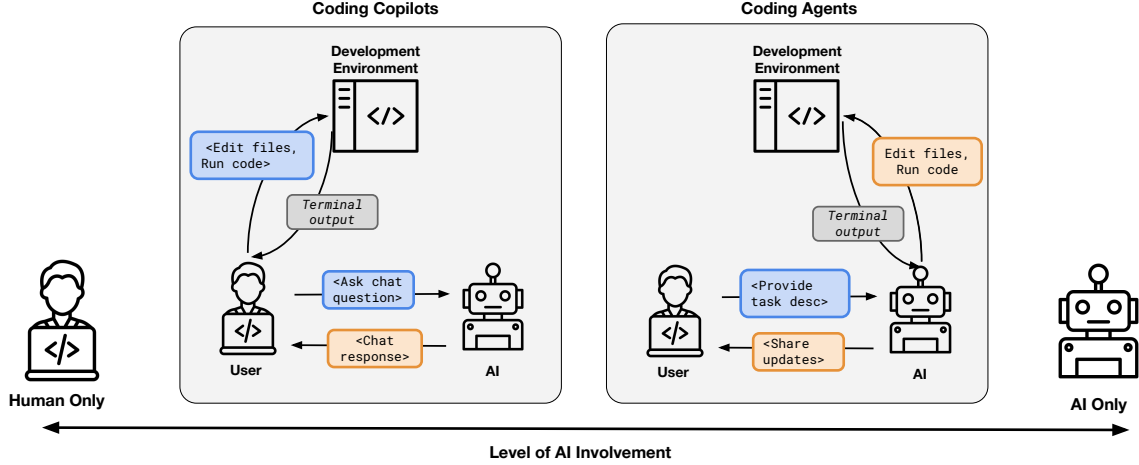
Coding Copilots

Development Environment

</>

<Edit files, Run code>

Terminal output

</>

User

<Ask chat question>

<Chat response>

AI

Coding Agents

Development Environment

</>

Edit files, Run code

Terminal output

</>

User

<Provide task desc>

<Share updates>

AI

</>

Human Only

AI Only

Level of AI Involvement